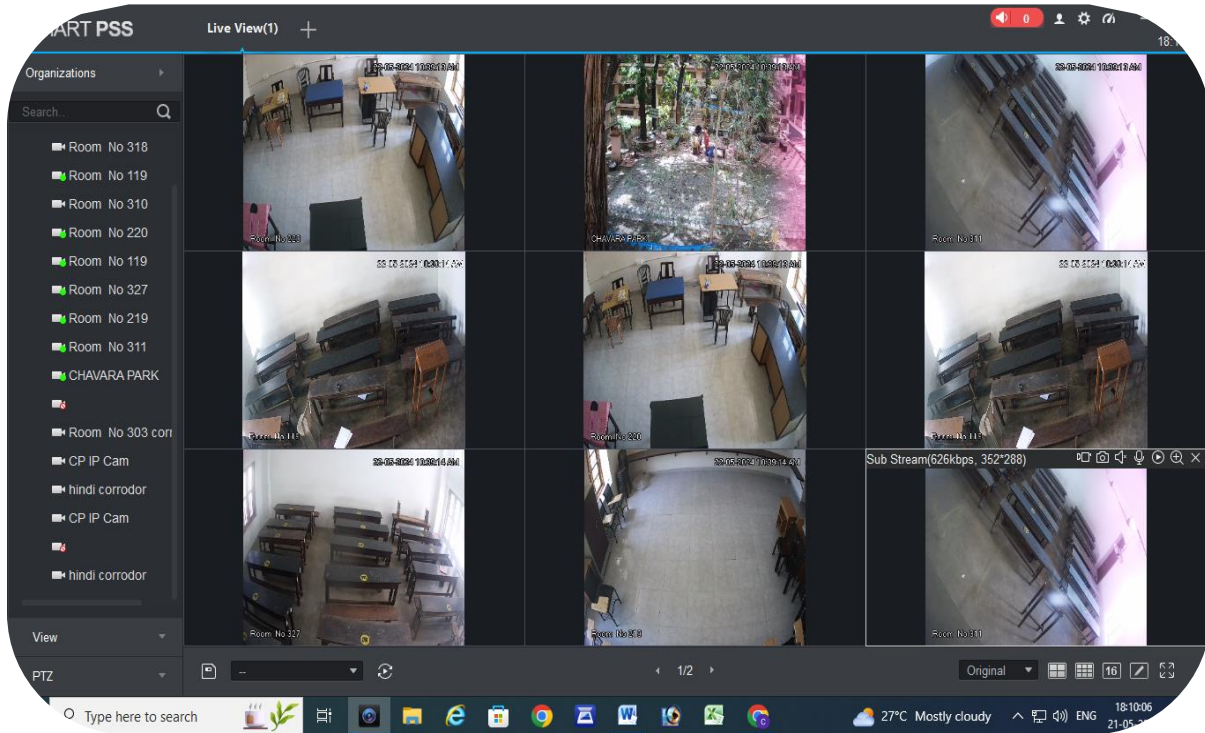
ART PSS
Live View(1)
0
18:
Organizations
Search..
Room No 318
Room No 119
Room No 310
Room No 220
Room No 119
Room No 327
Room No 219
Room No 311
CHAVARA PARK
Room No 303 corr
CP IP Cam
hindi corrodor
CP IP Cam
hindi corrodor
View
PTZ
22-05-2024 10:39:13 AM
Room No 220
22-05-2024 10:39:13 AM
CHAVARA PARK
22-05-2024 10:39:13 AM
Room No 311
22-05-2024 10:39:14 AM
Room No 119
22-05-2024 10:39:13 AM
Room No 220
22-05-2024 10:39:14 AM
Room No 119
22-05-2024 10:39:14 AM
Room No 327
22-05-2024 10:39:14 AM
Room No 318
Sub Stream(626kbps, 352*288)
Room No 311
--
1/2
Original
16
Type here to search
27°C Mostly cloudy
ENG
18:10:06
21-05-